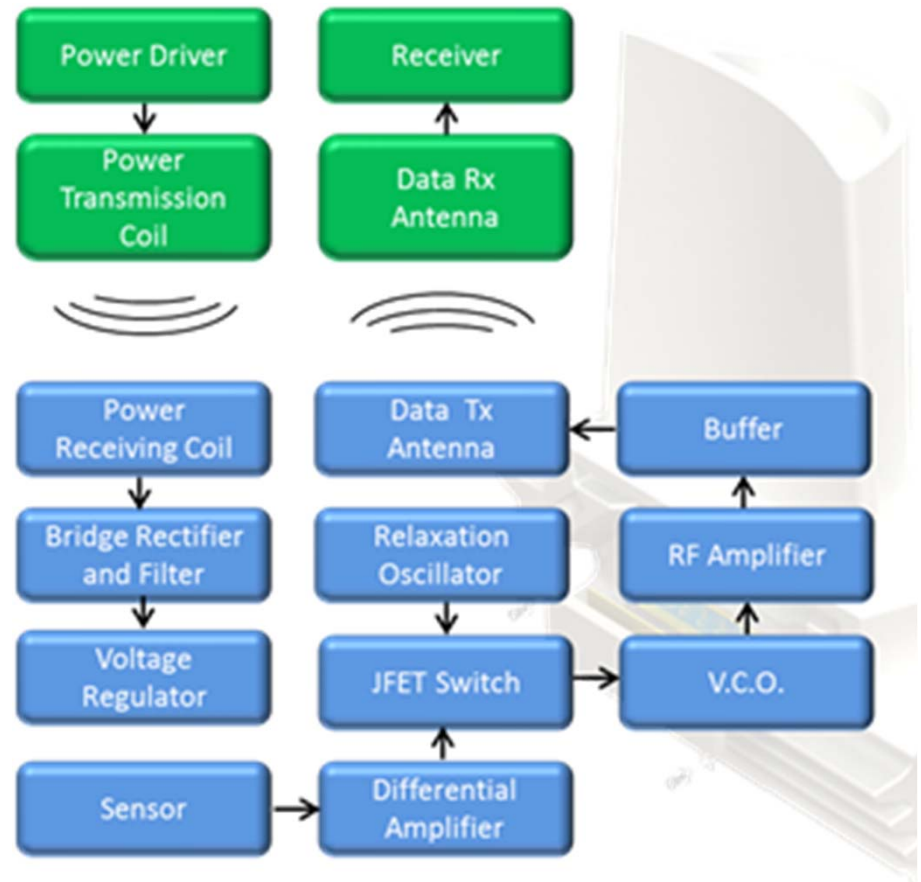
Power Driver

Power Transmission Coil

Receiver

Data Rx Antenna

Power Receiving Coil

Bridge Rectifier and Filter

Voltage Regulator

Sensor

Data Tx Antenna

Relaxation Oscillator

JFET Switch

Differential Amplifier

Buffer

RF Amplifier

V.C.O.